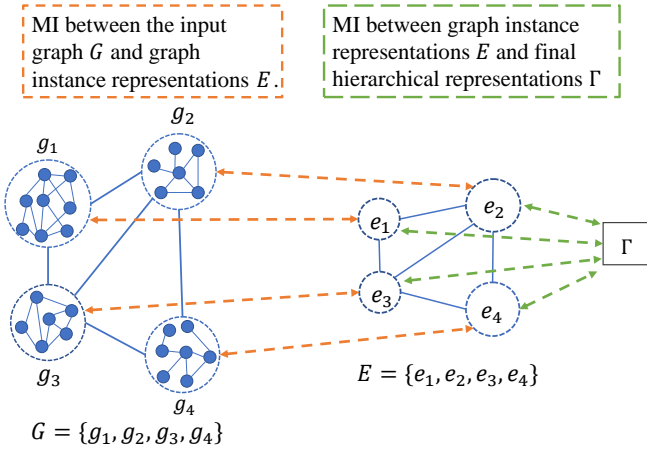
MI between the input graph $G$ and graph instance representations $E$.

MI between graph instance representations $E$ and final hierarchical representations $\Gamma$

$g_1$

$g_2$

$g_3$

$g_4$

$e_1$

$e_2$

$e_3$

$e_4$

$\Gamma$

$E = \{e_1, e_2, e_3, e_4\}$

$G = \{g_1, g_2, g_3, g_4\}$